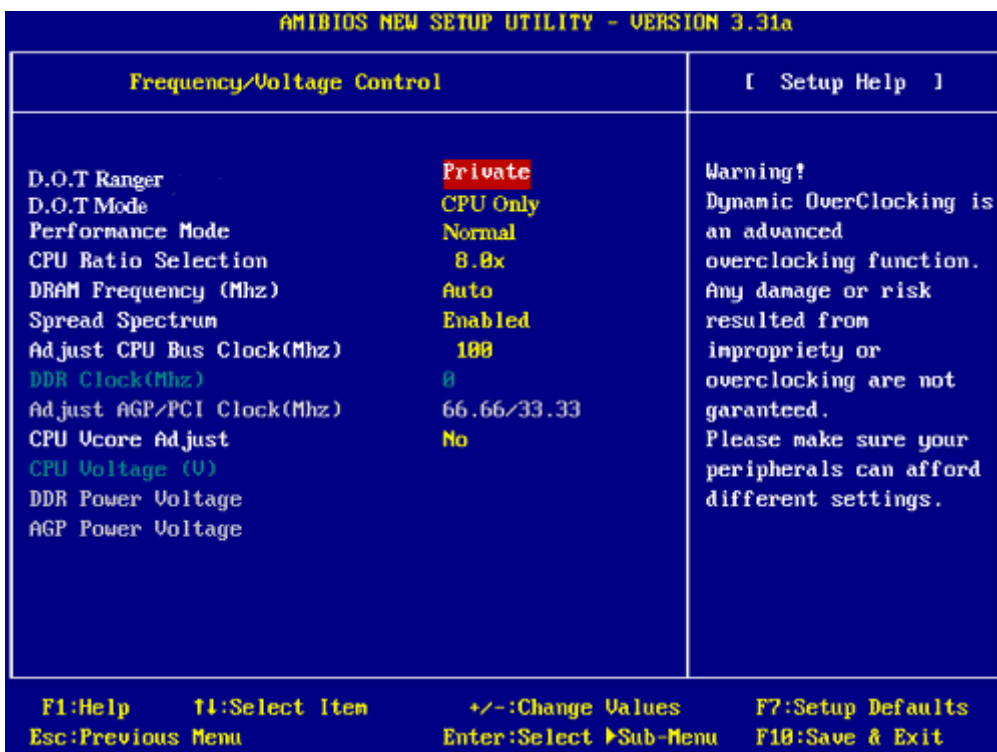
AMIBIOS NEW SETUP UTILITY - VERSION 3.31a

Frequency/Voltage Control

[ Setup Help ]

| | |
|---|---|
| D.O.T Ranger | Private |
| D.O.T Mode | CPU Only |
| Performance Mode | Normal |
| CPU Ratio Selection | 8.0x |
| DRAM Frequency (Mhz) | Auto |
| Spread Spectrum | Enabled |
| Adjust CPU Bus Clock(Mhz) | 100 |
| DDR Clock(Mhz) | 0 |
| Adjust AGP/PCI Clock(Mhz) | 66.66/33.33 |
| CPU Vcore Adjust | No |
| CPU Voltage (V) | |
| DDR Power Voltage | |
| AGP Power Voltage | |

Warning!
Dynamic OverClocking is an advanced overclocking function. Any damage or risk resulted from impropriety or overclocking are not garanteed.
Please make sure your peripherals can afford different settings.

F1:Help ↑↓:Select Item +/-:Change Values F7:Setup Defaults
Esc:Previous Menu Enter:Select ▶Sub-Menu F10:Save & Exit